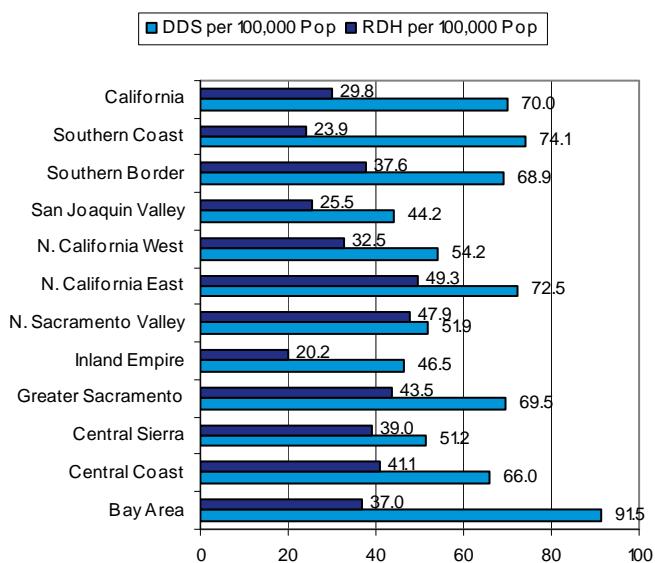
DDS per 100,000 Pop RDH per 100,000 Pop

| Region | RDH per 100,000 Pop | DDS per 100,000 Pop |
|---|---|---|
| California | 29.8 | 70.0 |
| Southern Coast | 23.9 | 74.1 |
| Southern Border | 37.6 | 68.9 |
| San Joaquin Valley | 25.5 | 44.2 |
| N. California West | 32.5 | 54.2 |
| N. California East | 49.3 | 72.5 |
| N. Sacramento Valley | 47.9 | 51.9 |
| Inland Empire | 20.2 | 46.5 |
| Greater Sacramento | 43.5 | 69.5 |
| Central Sierra | 39.0 | 51.2 |
| Central Coast | 41.1 | 66.0 |
| Bay Area | 37.0 | 91.5 |

0 20 40 60 80 100